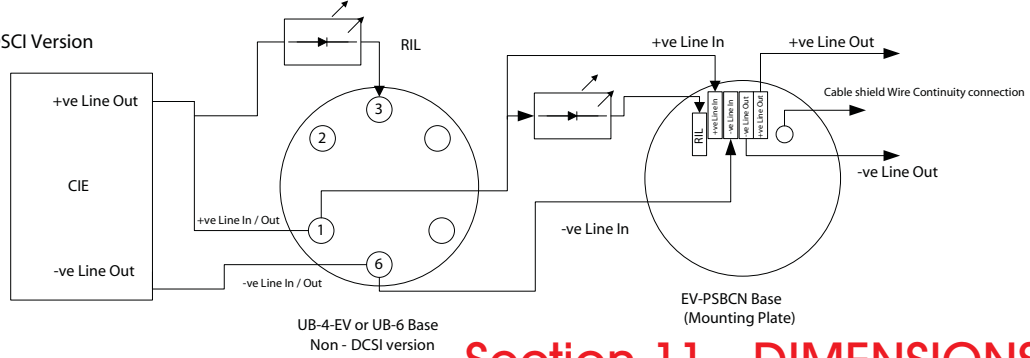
SCI Version

RIL

+ve Line In

+ve Line Out

+ve Line Out

CIE

-ve Line Out

3

2

1

6

+ve Line In / Out

-ve Line In / Out

RIL

+ve Line In

-ve Line In

-ve Line Out

+ve Line Out

Cable shield Wire Continuity connection

-ve Line Out

-ve Line In

EV-PSBCN Base
(Mounting Plate)

UB-4-EV or UB-6 Base
Non - DCSI version

Section 11 - DIMENSIONS